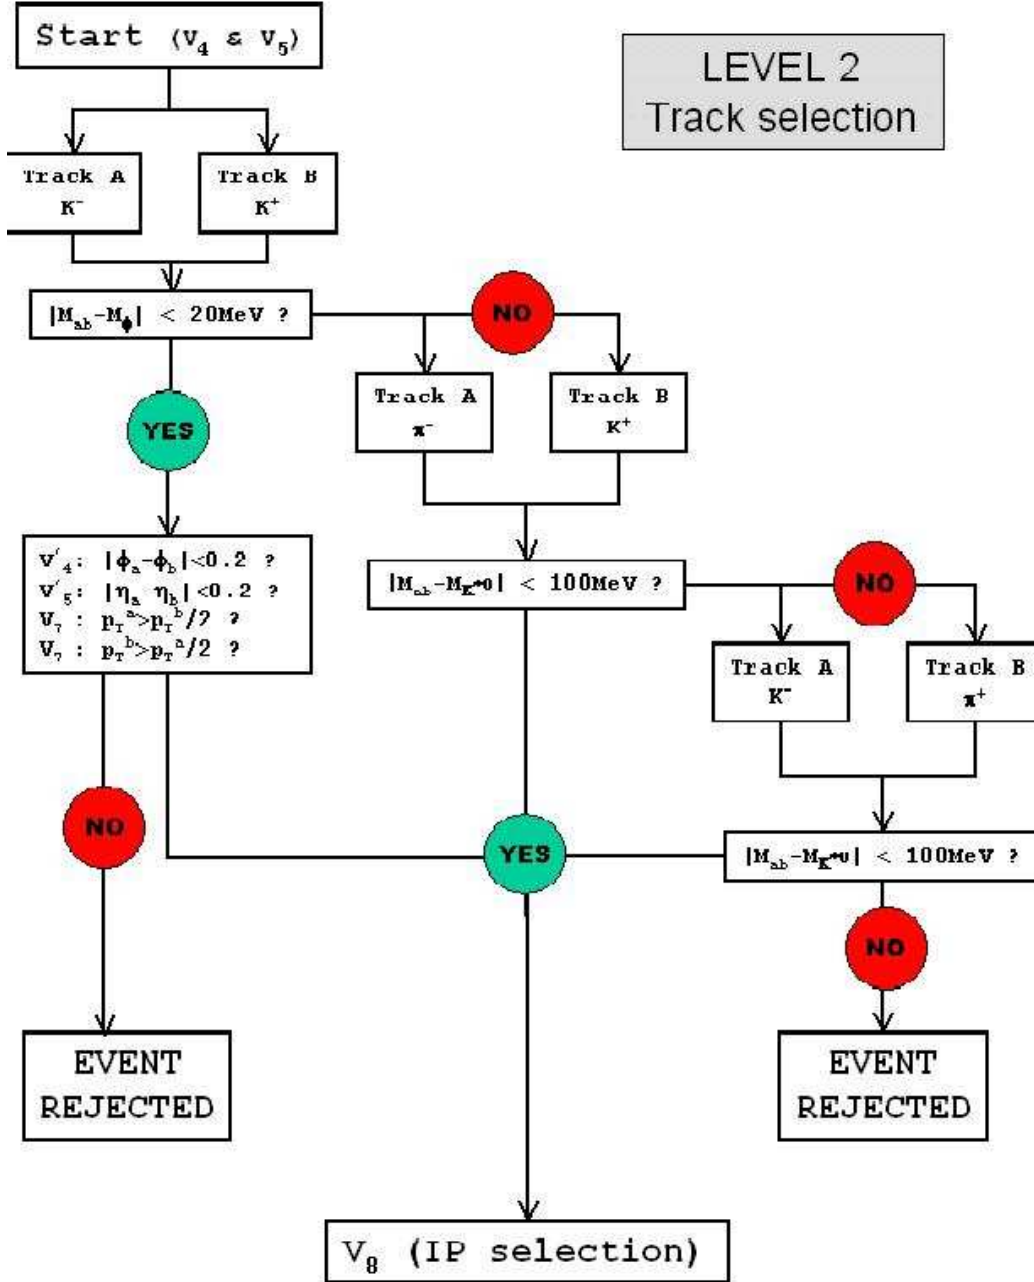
Start ($V_4$ & $V_5$)

LEVEL 2
Track selection

Track A
$K^-$

Track B
$K^+$

$|M_{ab}-M_\phi|$ < 20MeV ?

NO

Track A
$\pi^-$

Track B
$K^+$

YES

$V'_4$: $|\phi_a-\phi_b|<0.2$ ?
$V'_5$: $|\eta_a \ \eta_b|<0.2$ ?
$V_7$ : $p_T^a>p_T^b/2$ ?
$V_7$ : $p_T^b>p_T^a/2$ ?

$|M_{ab}-M_{K^{*0}}|$ < 100MeV ?

NO

Track A
$K^-$

Track B
$\pi^+$

NO

YES

$|M_{ab}-M_{K^{*0}}|$ < 100MeV ?

NO

EVENT
REJECTED

EVENT
REJECTED

$V_8$ (IP selection)